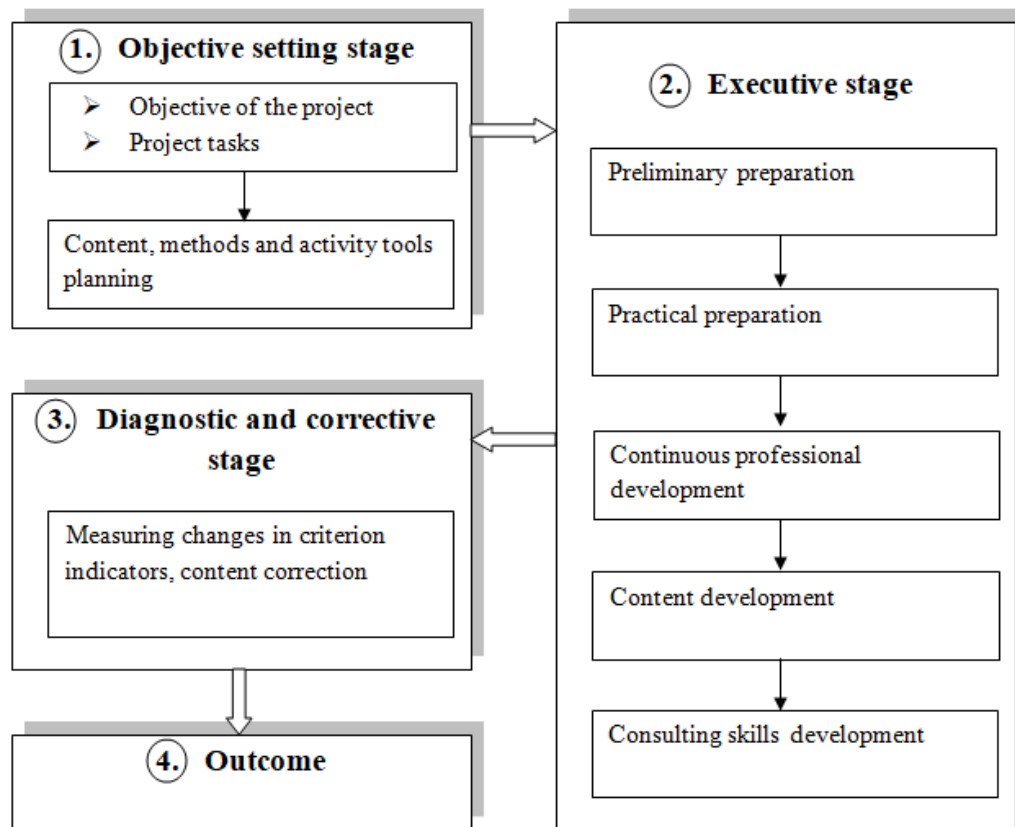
1. Objective setting stage

➢ Objective of the project
➢ Project tasks

Content, methods and activity tools planning

2. Executive stage

Preliminary preparation

Practical preparation

Continuous professional development

Content development

Consulting skills development

3. Diagnostic and corrective stage

Measuring changes in criterion indicators, content correction

4. Outcome